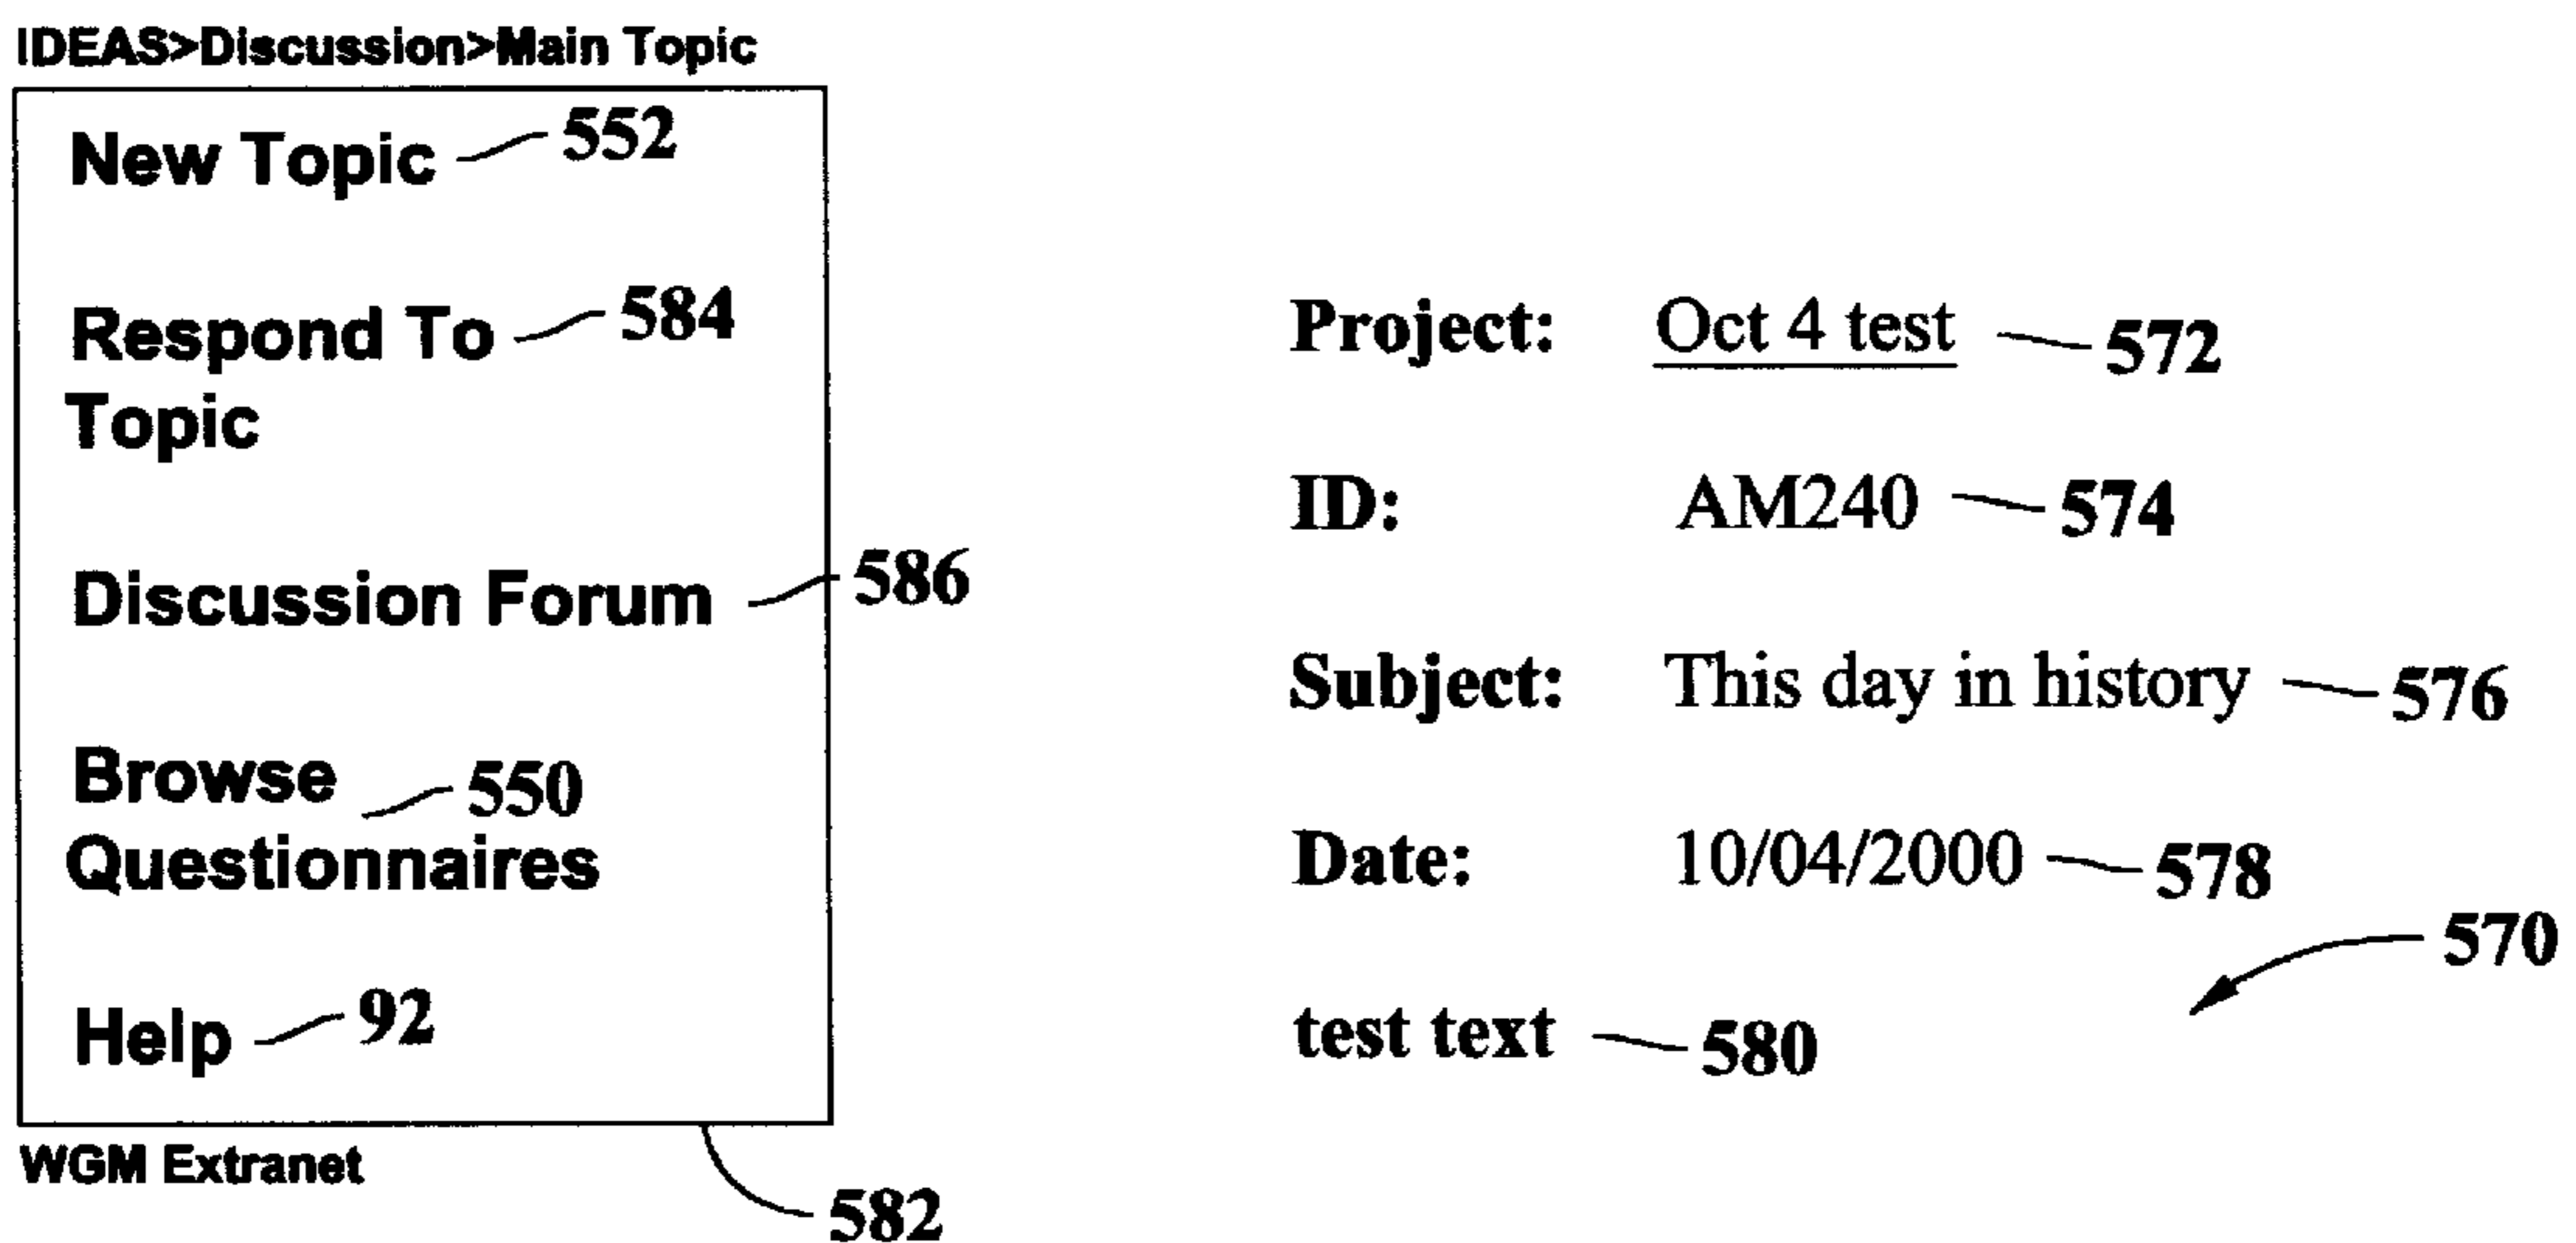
IDEAS>Discussion>Main Topic

New Topic 552

Respond To Topic 584

Discussion Forum 586

Browse Questionnaires 550

Help 92

WGM Extranet

582

Project: Oct 4 test 572

ID: AM240 574

Subject: This day in history 576

Date: 10/04/2000 578

570

test text 580